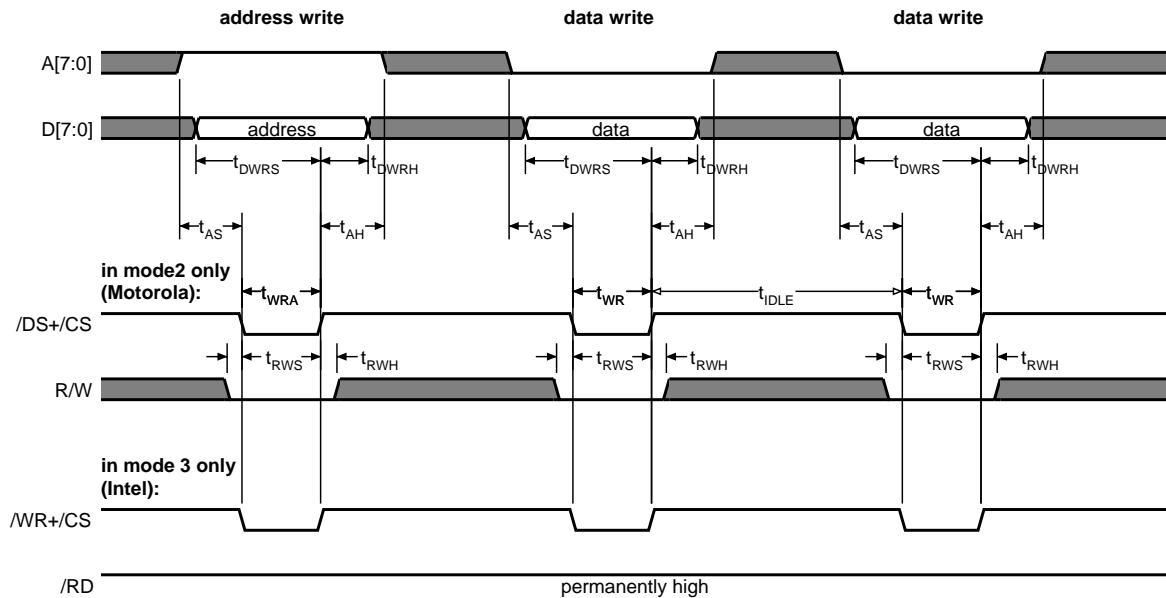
address write

data write

data write

A[7:0]

D[7:0]

address

data

data

$t_{DWRS}$ $t_{DWRH}$ $t_{DWRS}$ $t_{DWRH}$ $t_{DWRS}$ $t_{DWRH}$

$t_{AS}$ $t_{AH}$ $t_{AS}$ $t_{AH}$ $t_{AS}$ $t_{AH}$

in mode2 only (Motorola):

$t_{WRA}$ $t_{WR}$ $t_{IDLE}$ $t_{WR}$

/DS+/CS

$t_{RWS}$ $t_{RWH}$ $t_{RWS}$ $t_{RWH}$ $t_{RWS}$ $t_{RWH}$

R/W

in mode 3 only (Intel):

/WR+/CS

/RD

permanently high